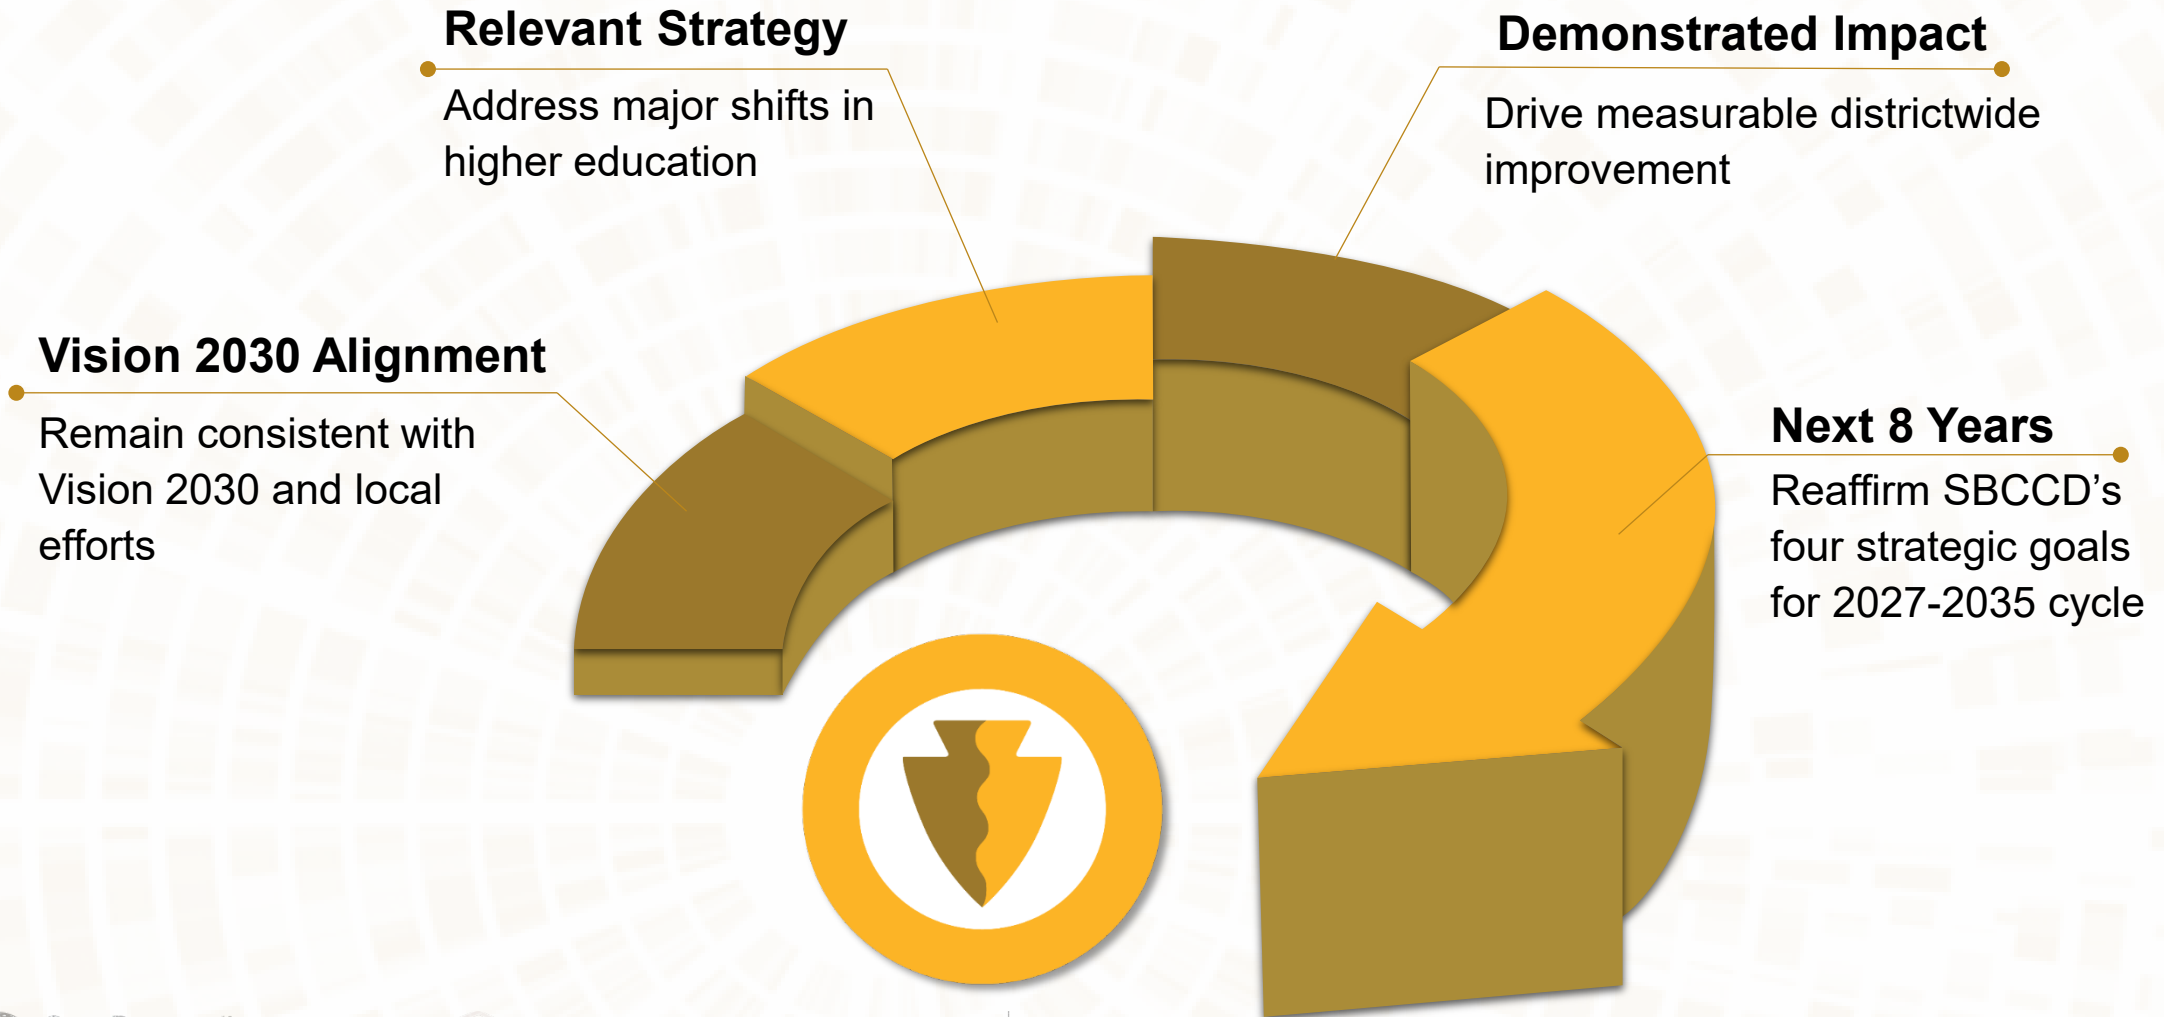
Relevant Strategy
Address major shifts in higher education

Demonstrated Impact
Drive measurable districtwide improvement

Vision 2030 Alignment
Remain consistent with Vision 2030 and local efforts

Next 8 Years
Reaffirm SBCCD’s four strategic goals for 2027-2035 cycle